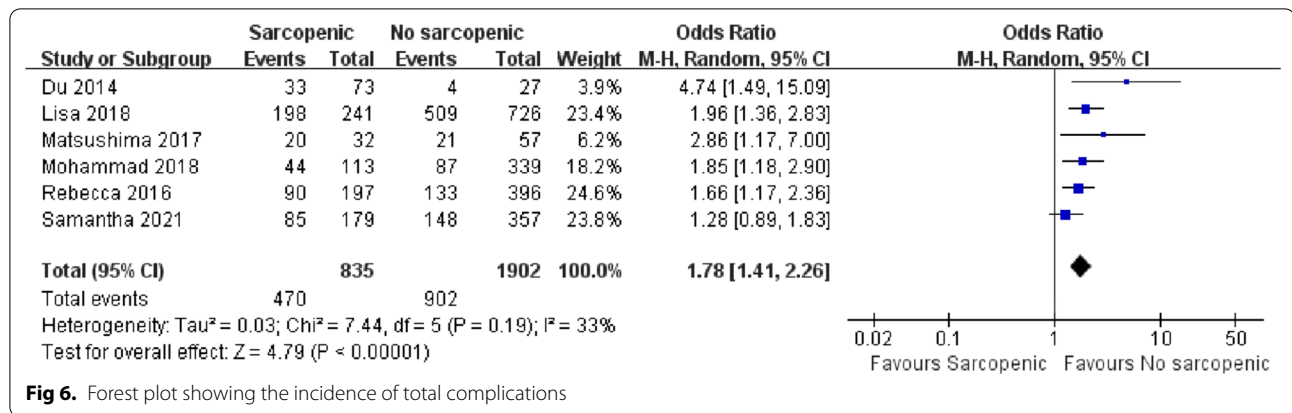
| | Sarcopenic | | No sarcopenic | | | Odds Ratio | Odds Ratio |
|---|---|---|---|---|---|---|---|
| Study or Subgroup | Events | Total | Events | Total | Weight | M-H, Random, 95% CI | M-H, Random, 95% CI |
| Du 2014 | 33 | 73 | 4 | 27 | 3.9% | 4.74 [1.49, 15.09] | |
| Lisa 2018 | 198 | 241 | 509 | 726 | 23.4% | 1.96 [1.36, 2.83] | |
| Matsushima 2017 | 20 | 32 | 21 | 57 | 6.2% | 2.86 [1.17, 7.00] | |
| Mohammad 2018 | 44 | 113 | 87 | 339 | 18.2% | 1.85 [1.18, 2.90] | |
| Rebecca 2016 | 90 | 197 | 133 | 396 | 24.6% | 1.66 [1.17, 2.36] | |
| Samantha 2021 | 85 | 179 | 148 | 357 | 23.8% | 1.28 [0.89, 1.83] | |
| **Total (95% CI)** | | **835** | | **1902** | **100.0%** | **1.78 [1.41, 2.26]** | |
| Total events | 470 | | 902 | | | | |

Heterogeneity: Tau² = 0.03; Chi² = 7.44, df = 5 (P = 0.19); I² = 33%
Test for overall effect: Z = 4.79 (P < 0.00001)

0.02 0.1 1 10 50
Favours Sarcopenic Favours No sarcopenic

**Fig 6.** Forest plot showing the incidence of total complications